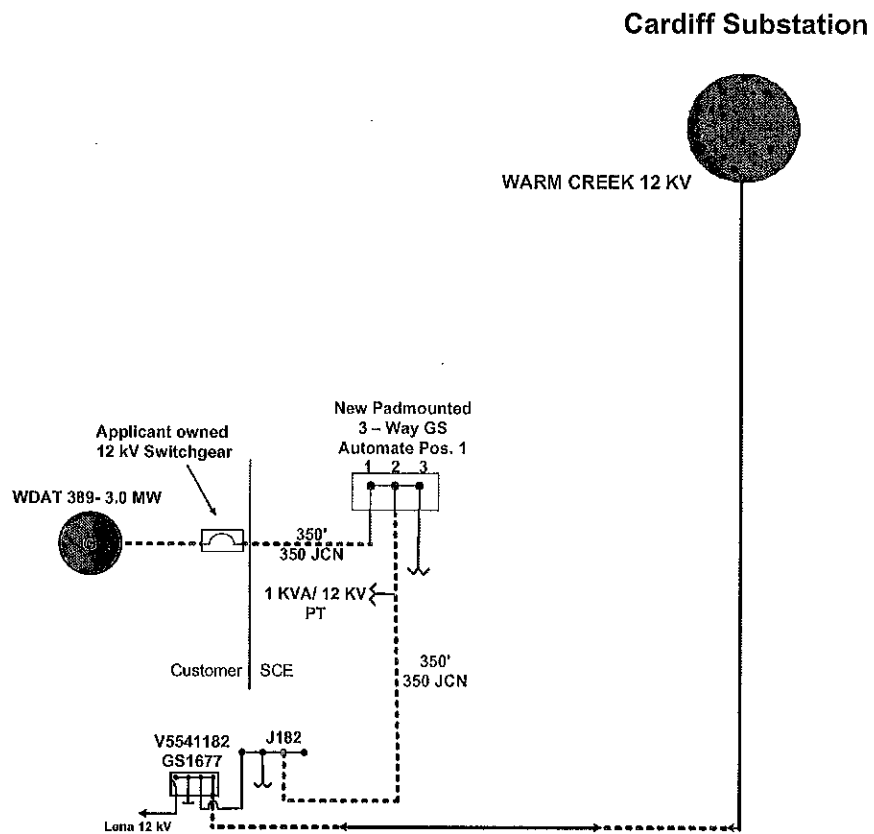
Cardiff Substation

WARM CREEK 12 KV

New Padmounted 3 – Way GS Automate Pos. 1

1 2 3

Applicant owned 12 kV Switchgear

WDAT 389- 3.0 MW

G

350'
350 JCN

1 KVA/ 12 KV
PT

Customer | SCE

350'
350 JCN

V5541182
GS1677

J182

Lona 12 kV